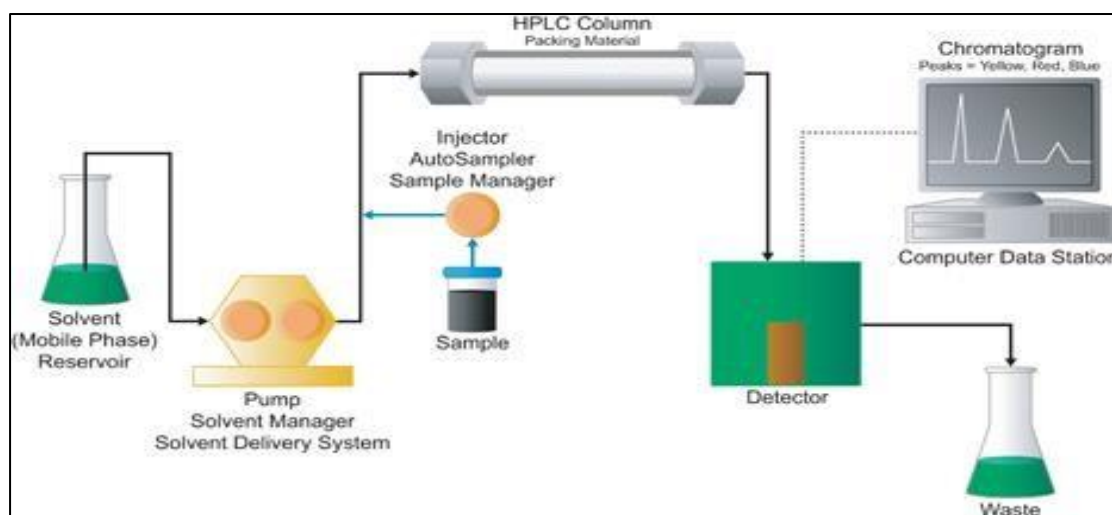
HPLC Column
Packing Material

Chromatogram
Peaks = Yellow, Red, Blue

Injector
AutoSampler
Sample Manager

Computer Data Station

Solvent
(Mobile Phase)
Reservoir

Sample

Pump
Solvent Manager
Solvent Delivery System

Detector

Waste